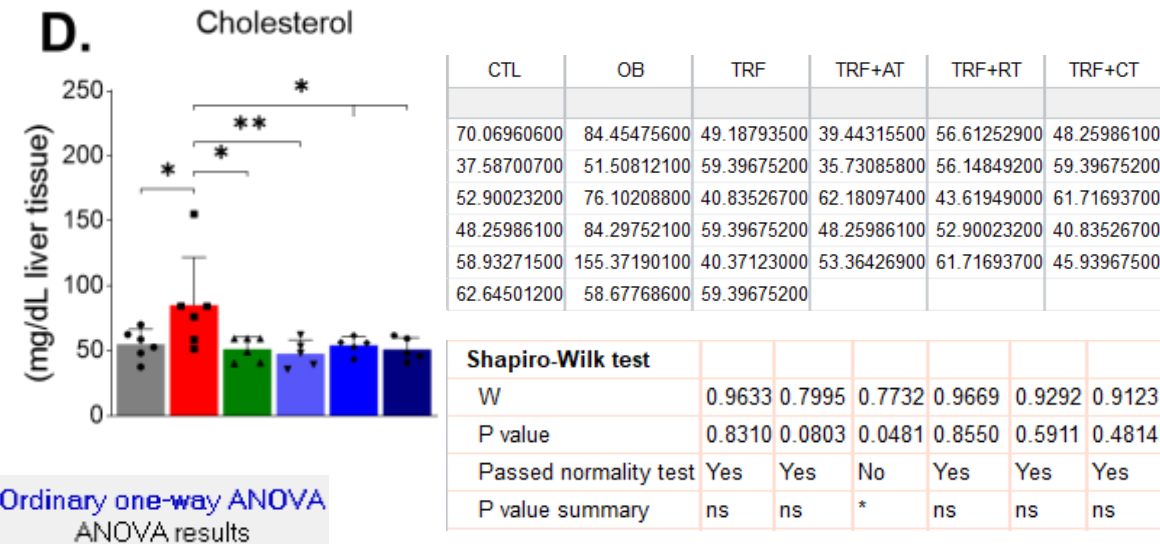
D.

Cholesterol

250
200
150
100
50
0

(mg/dL liver tissue)

*
**
*
*

| CTL | OB | TRF | TRF+AT | TRF+RT | TRF+CT |
|---|---|---|---|---|---|
| | | | | | |
| 70.06960600 | 84.45475600 | 49.18793500 | 39.44315500 | 56.61252900 | 48.25986100 |
| 37.58700700 | 51.50812100 | 59.39675200 | 35.73085800 | 56.14849200 | 59.39675200 |
| 52.90023200 | 76.10208800 | 40.83526700 | 62.18097400 | 43.61949000 | 61.71693700 |
| 48.25986100 | 84.29752100 | 59.39675200 | 48.25986100 | 52.90023200 | 40.83526700 |
| 58.93271500 | 155.37190100 | 40.37123000 | 53.36426900 | 61.71693700 | 45.93967500 |
| 62.64501200 | 58.67768600 | 59.39675200 | | | |

| Shapiro-Wilk test | | | | | | |
|---|---|---|---|---|---|---|
| W | 0.9633 | 0.7995 | 0.7732 | 0.9669 | 0.9292 | 0.9123 |
| P value | 0.8310 | 0.0803 | 0.0481 | 0.8550 | 0.5911 | 0.4814 |
| Passed normality test | Yes | Yes | No | Yes | Yes | Yes |
| P value summary | ns | ns | * | ns | ns | ns |

Ordinary one-way ANOVA
ANOVA results